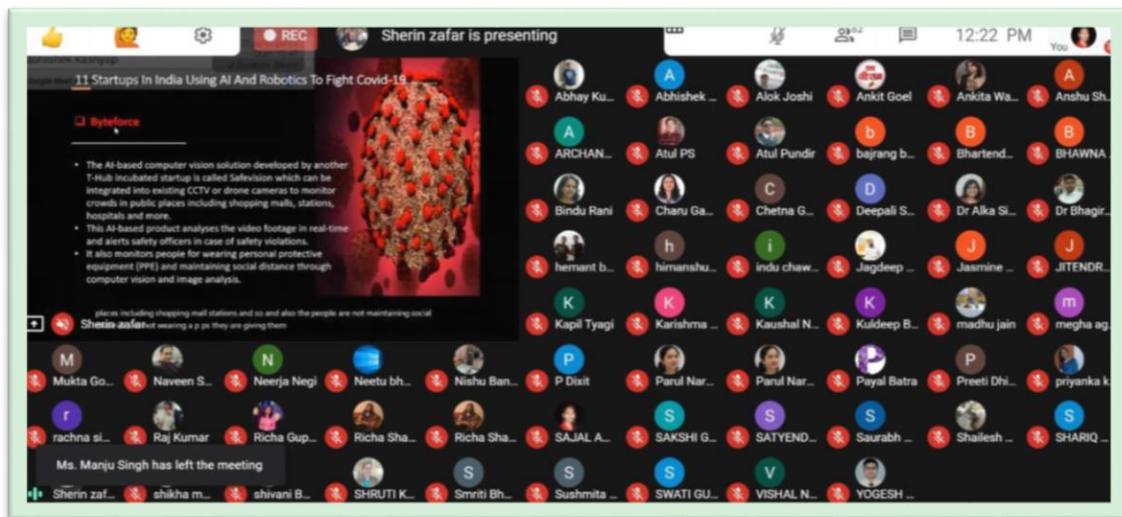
REC

Sherin zafar is presenting

62

12:22 PM

You

11 Startups In India Using AI And Robotics To Fight Covid-19

Byteforce

• The AI-based computer vision solution developed by another T-Hub incubated startup is called Safevision which can be integrated into existing CCTV or drone cameras to monitor crowds in public places including shopping malls, stations, hospitals and more.
• This AI-based product analyses the video footage in real-time and alerts safety officers in case of safety violations.
• It also monitors people for wearing personal protective equipment (PPE) and maintaining social distance through computer vision and image analysis.

places including shopping mall stations and so and also the people are not maintaining social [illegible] not wearing a p ps they are giving them

Sherin zafar

Abhay Ku...
Abhishek ...
Alok Joshi
Ankit Goel
Ankita Wa...
Anshu Sh...
ARCHAN...
Atul PS
Atul Pundir
bajrang b...
Bhartend...
BHAWNA ...
Bindu Rani
Charu Ga...
Chetna G...
Deepali S...
Dr Alka Si...
Dr Bhagir...
hemant b...
himanshu...
indu chaw...
Jagdeep ...
Jasmine ...
JITENDR...
Kapil Tyagi
Karishma ...
Kaushal N...
Kuldeep B...
madhu jain
megha ag...
Mukta Go...
Naveen S...
Neerja Negi
Neetu bh...
Nishu Ban...
P Dixit
Parul Nar...
Parul Nar...
Payal Batra
Preeti Dhi...
priyanka k...
rachna si...
Raj Kumar
Richa Gup...
Richa Sha...
Richa Sha...
SAJAL A...
SAKSHI G...
SATYEND...
Saurabh ...
Shailesh ...
SHARIQ ...

Ms. Manju Singh has left the meeting

Sherin zaf...
shikha m...
shivani B...
SHRUTI K...
Smriti Bh...
Sushmita ...
SWATI GU...
VISHAL N...
YOGESH ...